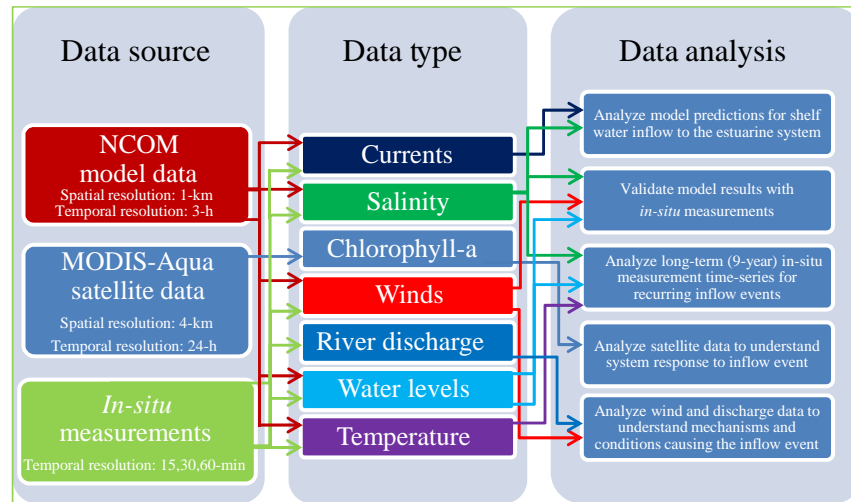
Data source

NCOM model data
Spatial resolution: 1-km
Temporal resolution: 3-h

MODIS-Aqua satellite data
Spatial resolution: 4-km
Temporal resolution: 24-h

*In-situ* measurements
Temporal resolution: 15,30,60-min

Data type

Currents

Salinity

Chlorophyll-a

Winds

River discharge

Water levels

Temperature

Data analysis

Analyze model predictions for shelf water inflow to the estuarine system

Validate model results with *in-situ* measurements

Analyze long-term (9-year) in-situ measurement time-series for recurring inflow events

Analyze satellite data to understand system response to inflow event

Analyze wind and discharge data to understand mechanisms and conditions causing the inflow event